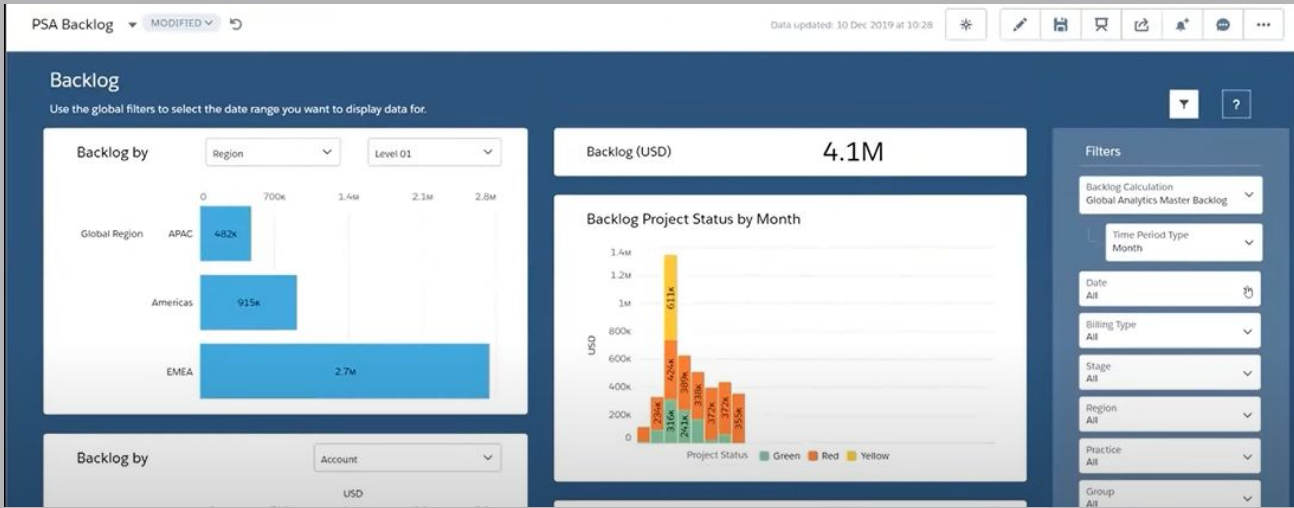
PSA Backlog MODIFIED

Data updated: 10 Dec 2019 at 10:28

Backlog

Use the global filters to select the date range you want to display data for.

Backlog by Region Level 01

0 700K 1.4M 2.1M 2.8M

Global Region APAC 482K

Americas 915K

EMEA 2.7M

Backlog (USD) 4.1M

Backlog Project Status by Month

1.4M 1.2M 1M 800K 600K 400K 200K 0

USD

611K 424K 380K 338K 372K 355K 236K 316K 241K

Project Status Green Red Yellow

Filters

Backlog Calculation
Global Analytics Master Backlog

Time Period Type
Month

Date
All

Billing Type
All

Stage
All

Region
All

Practice
All

Group
All

Backlog by Account

USD